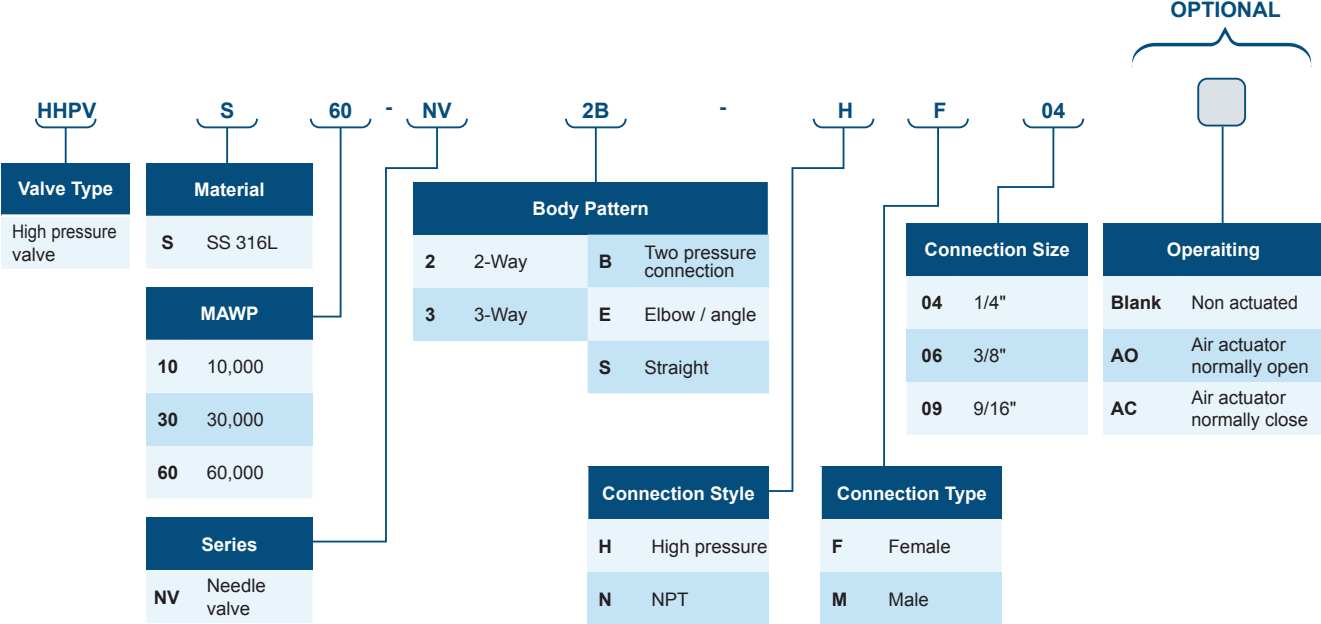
OPTIONAL

HHPV S 60 - NV 2B - H F 04

| Valve Type |
|---|
| High pressure valve |

| Material | |
|---|---|
| S | SS 316L |

| MAWP | |
|---|---|
| 10 | 10,000 |
| 30 | 30,000 |
| 60 | 60,000 |

| Series | |
|---|---|
| NV | Needle valve |

| Body Pattern | | | |
|---|---|---|---|
| 2 | 2-Way | B | Two pressure connection |
| 3 | 3-Way | E | Elbow / angle |
| | | S | Straight |

| Connection Style | |
|---|---|
| H | High pressure |
| N | NPT |

| Connection Type | |
|---|---|
| F | Female |
| M | Male |

| Connection Size | |
|---|---|
| 04 | 1/4" |
| 06 | 3/8" |
| 09 | 9/16" |

| Operaiting | |
|---|---|
| Blank | Non actuated |
| AO | Air actuator normally open |
| AC | Air actuator normally close |